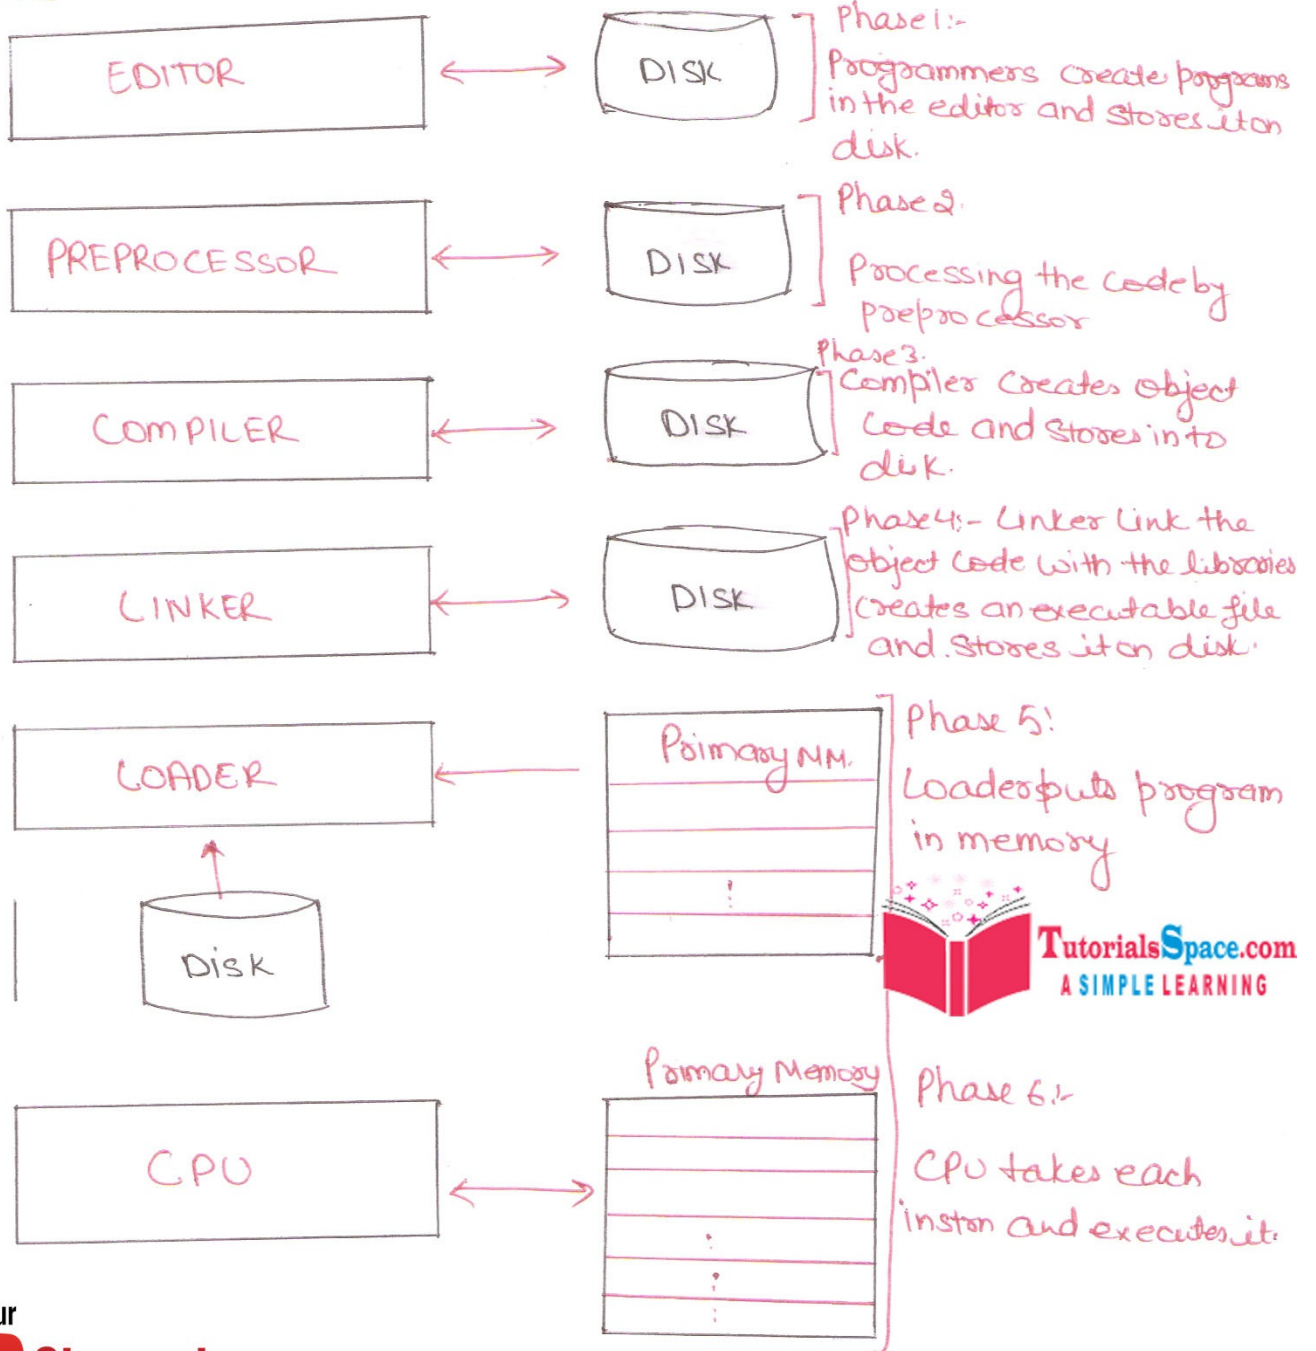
EDITOR

DISK

Phase 1:- Programmers create programs in the editor and stores it on disk.

PREPROCESSOR

DISK

Phase 2. Processing the code by preprocessor

COMPILER

DISK

Phase 3. Compiler creates object code and stores into disk.

LINKER

DISK

Phase 4:- Linker link the object code with the libraries creates an executable file and stores it on disk.

LOADER

Primary MM.

Phase 5: Loader puts program in memory

Disk

TutorialsSpace.com
A SIMPLE LEARNING

CPU

Primary Memory

Phase 6:- CPU takes each instrn and executes it.

ur